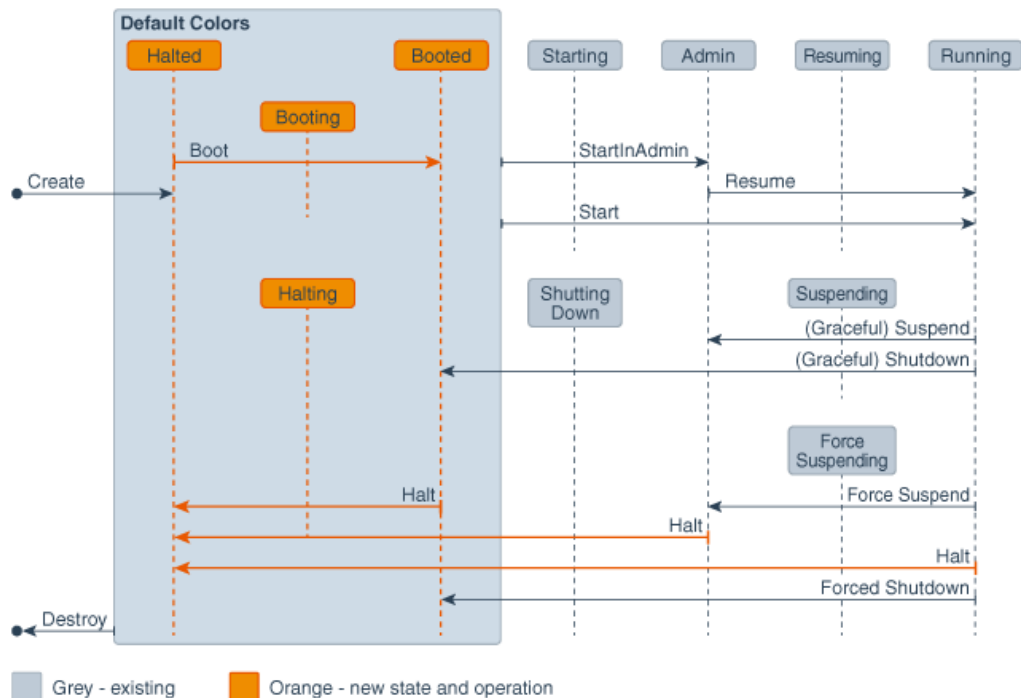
Default Colors

Halted

Booted

Starting

Admin

Resuming

Running

Booting

Boot

StartInAdmin

Create

Resume

Start

Halting

Shutting Down

Suspending

(Graceful) Suspend

(Graceful) Shutdown

Force Suspending

Halt

Force Suspend

Halt

Halt

Forced Shutdown

Destroy

Grey - existing

Orange - new state and operation